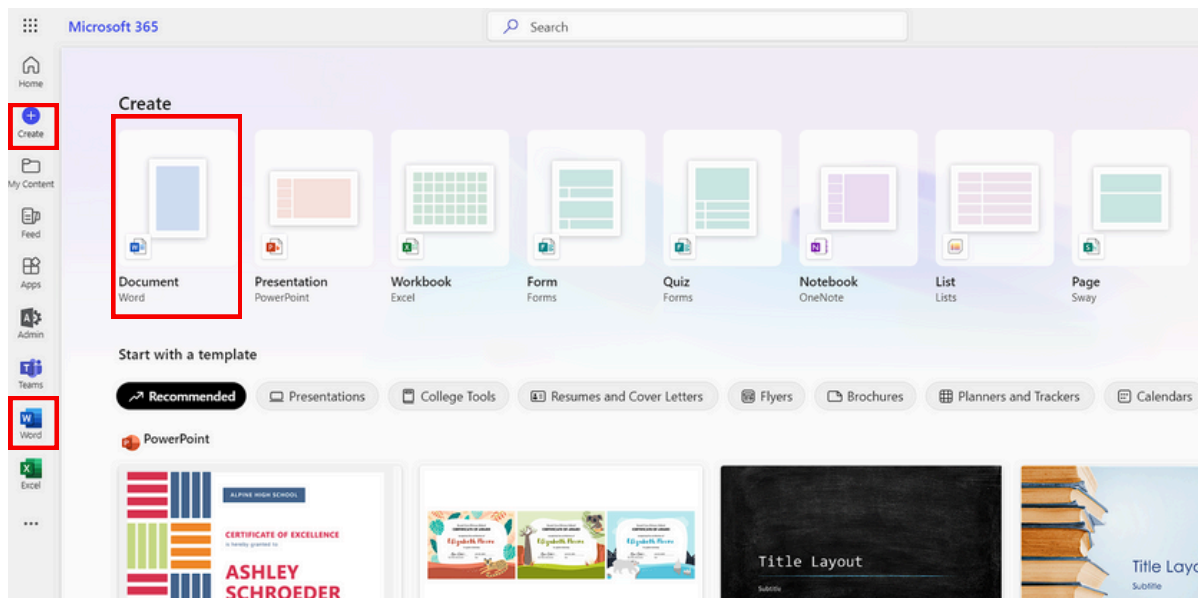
Microsoft 365

Search

Home
Create
My Content
Feed
Apps
Admin
Teams
Word
Excel
...

Create

Document
Word

Presentation
PowerPoint

Workbook
Excel

Form
Forms

Quiz
Forms

Notebook
OneNote

List
Lists

Page
Sway

Start with a template

Recommended
Presentations
College Tools
Resumes and Cover Letters
Flyers
Brochures
Planners and Trackers
Calendars

PowerPoint

ALPINE HIGH SCHOOL
CERTIFICATE OF EXCELLENCE
is hereby granted to
ASHLEY SCHROEDER

Elizabeth Moore
Elizabeth Moore
Elizabeth Moore

Title Layout
Subtitle

Title Lay
Subtitle